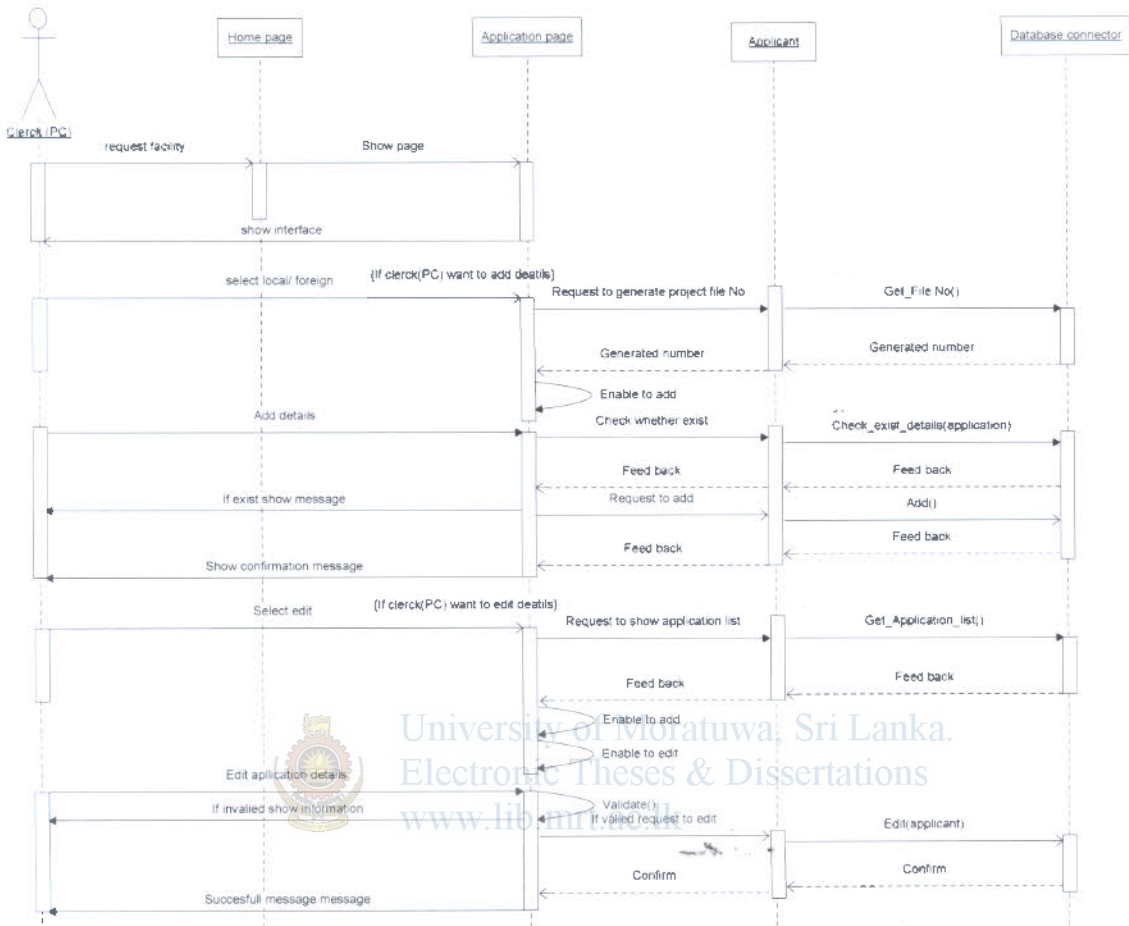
Clerck (PC)

Home page

Application page

Applicant

Database connector

request facility

Show page

show interface

select local/ foreign

(If clerck(PC) want to add deatils)

Request to generate project file No

Get_File No()

Generated number

Generated number

Enable to add

Add details

Check whether exist

Check_exist_details(application)

Feed back

Feed back

If exist show message

Request to add

Add()

Feed back

Feed back

Show confirmation message

Select edit

(If clerck(PC) want to edit deatils)

Request to show application list

Get_Application_list()

Feed back

Feed back

Enable to add

Enable to edit

Edit aplication details

Validate()

If invalied show information

If valied request to edit

Edit(applicant)

Confirm

Confirm

Succesfull message message

University of Moratuwa, Sri Lanka.
Electronic Theses & Dissertations
www.lib.mrt.ac.lk